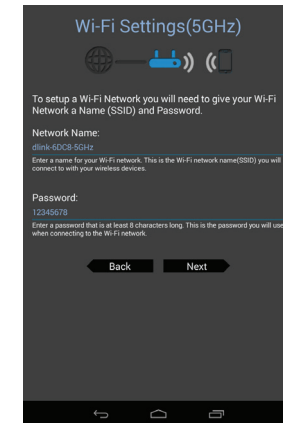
Wi-Fi Settings(5GHz)

To setup a Wi-Fi Network you will need to give your Wi-Fi Network a Name (SSID) and Password.

Network Name:

dlink-6DC8-5GHz

Enter a name for your Wi-Fi network. This is the Wi-Fi network name(SSID) you will connect to with your wireless devices.

Password:

12345678

Enter a password that is at least 8 characters long. This is the password you will use when connecting to the Wi-Fi network.

Back

Next